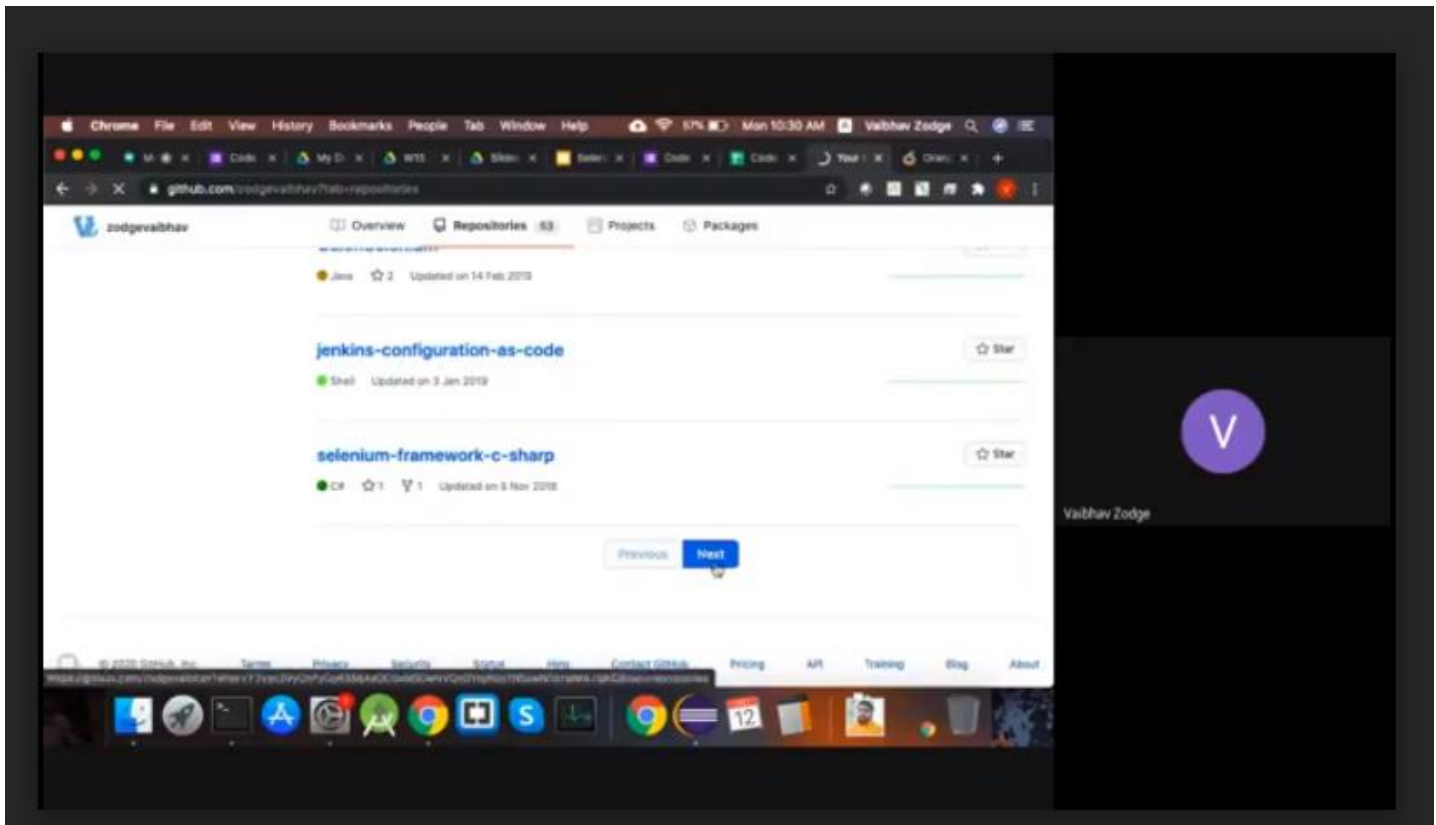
Chrome File Edit View History Bookmarks People Tab Window Help 57% Mon 10:30 AM Vaibhav Zodge

github.com/zodgevaibhav?tab=repositories

zodgevaibhav

Overview Repositories 53 Projects Packages

Java 2 Updated on 14 Feb 2019

jenkins-configuration-as-code

Star

Shell Updated on 3 Jan 2019

selenium-framework-c-sharp

Star

C# 1 1 Updated on 5 Nov 2018

Previous Next

© 2020 GitHub, Inc. Terms Privacy Security Status Help Contact GitHub Pricing API Training Blog About

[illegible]

12

V

Vaibhav Zodge